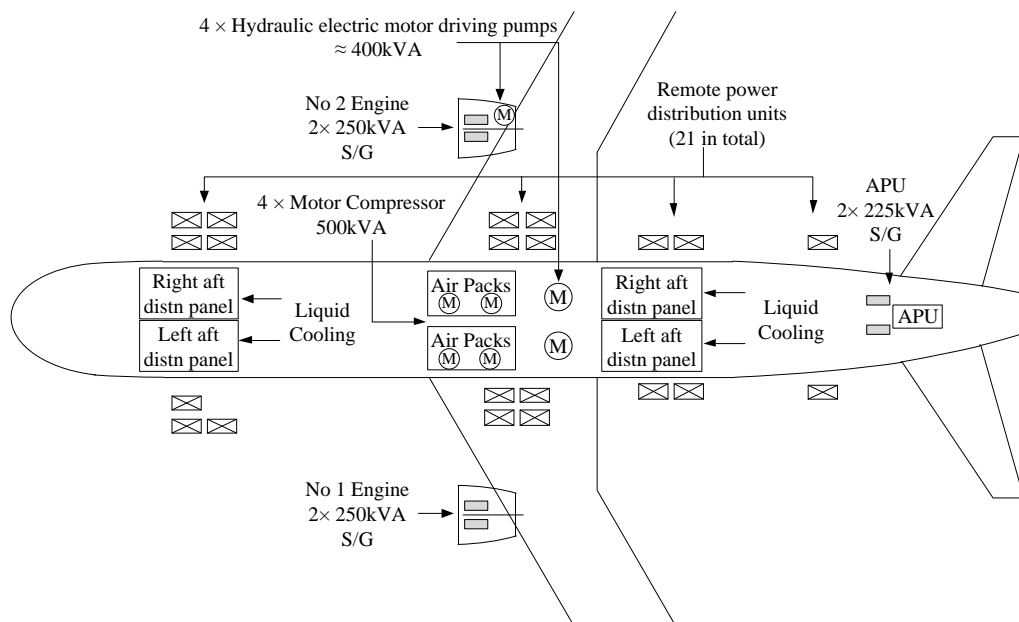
4 × Hydraulic electric motor driving pumps
≈ 400kVA

No 2 Engine
2× 250kVA
S/G

M

Remote power
distribution units
(21 in total)

4 × Motor Compressor
500kVA

APU
2× 225kVA
S/G

Right aft
distn panel

Left aft
distn panel

Liquid
Cooling

Air Packs
M M

Air Packs
M M

M

M

Right aft
distn panel

Left aft
distn panel

Liquid
Cooling

APU

No 1 Engine
2× 250kVA
S/G